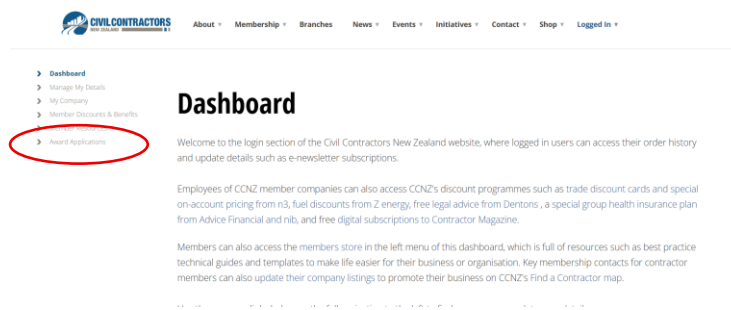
CIVIL CONTRACTORS NEW ZEALAND

About ▾ Membership ▾ Branches News ▾ Events ▾ Initiatives ▾ Contact ▾ Shop ▾ Logged In ▾

Dashboard
Manage My Details
My Company
Member Discounts & Benefits
Member Resources
Award Applications

Dashboard

Welcome to the login section of the Civil Contractors New Zealand website, where logged in users can access their order history and update details such as e-newsletter subscriptions.

Employees of CCNZ member companies can also access CCNZ's discount programmes such as trade discount cards and special on-account pricing from n3, fuel discounts from Z energy, free legal advice from Dentons , a special group health insurance plan from Advice Financial and nib, and free digital subscriptions to Contractor Magazine.

Members can also access the members store in the left menu of this dashboard, which is full of resources such as best practice technical guides and templates to make life easier for their business or organisation. Key membership contacts for contractor members can also update their company listings to promote their business on CCNZ's Find a Contractor map.

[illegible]